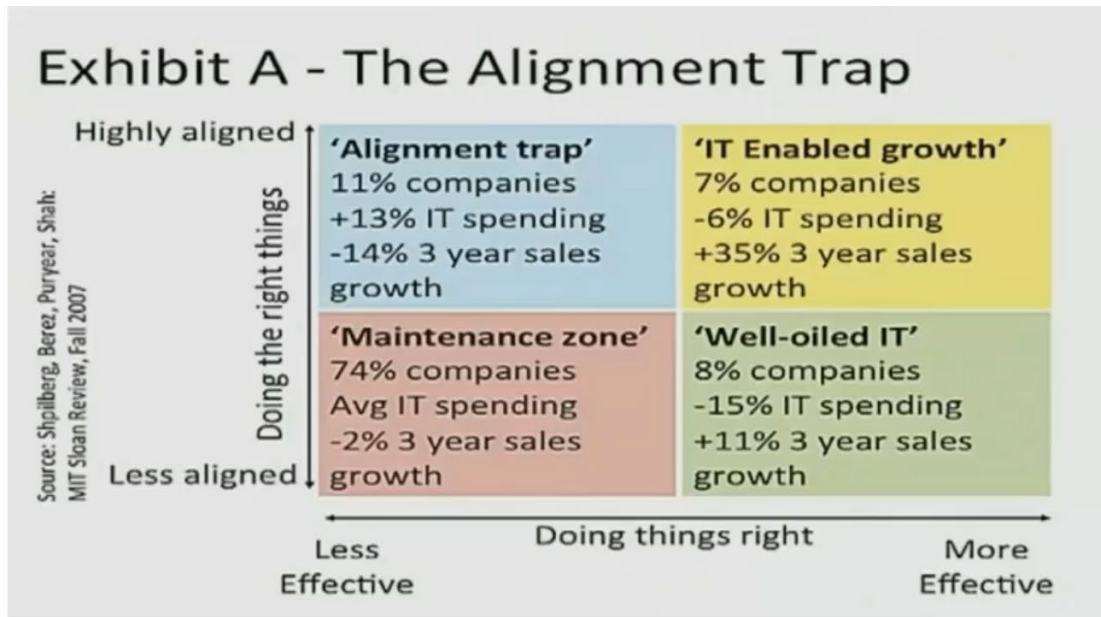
Exhibit A - The Alignment Trap

Source: Shpilberg, Berez, Puryear, Shah: MIT Sloan Review, Fall 2007

Highly aligned

Doing the right things

Less aligned

'Alignment trap'
11% companies
+13% IT spending
-14% 3 year sales growth

'IT Enabled growth'
7% companies
-6% IT spending
+35% 3 year sales growth

'Maintenance zone'
74% companies
Avg IT spending
-2% 3 year sales growth

'Well-oiled IT'
8% companies
-15% IT spending
+11% 3 year sales growth

Doing things right

Less Effective

More Effective